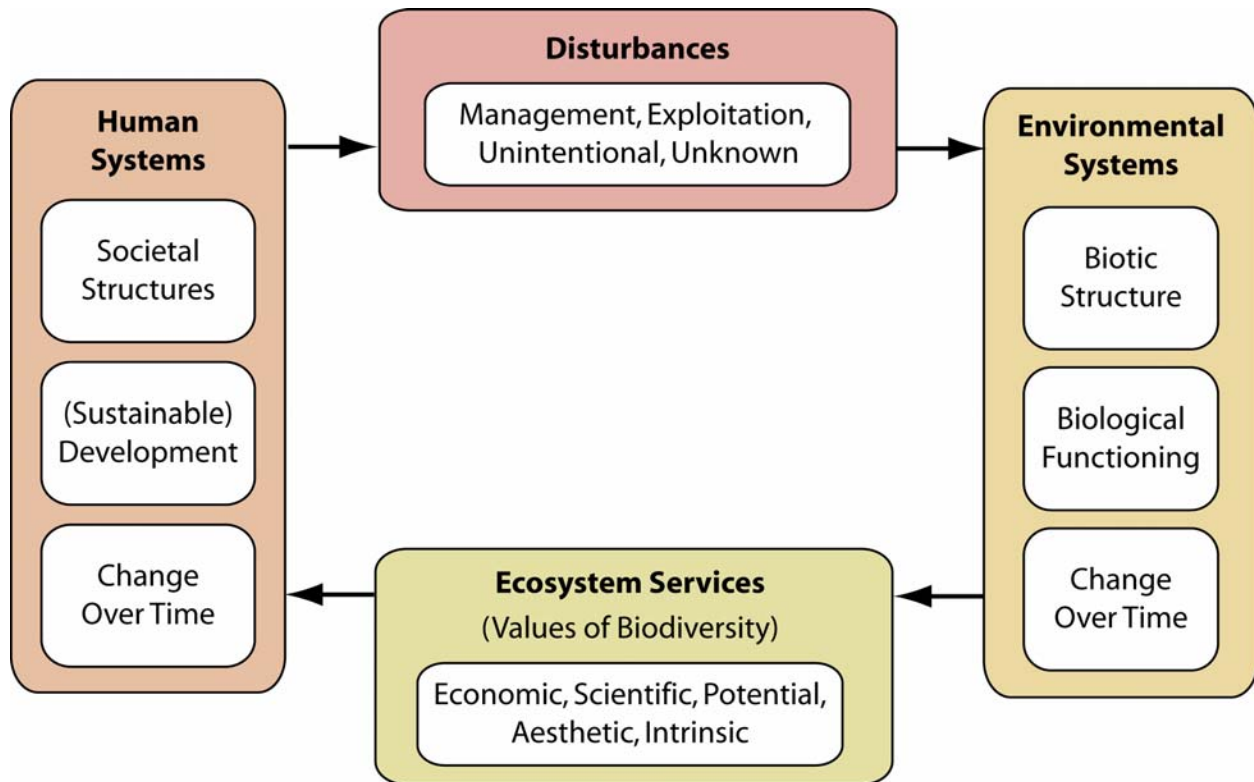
Human Systems

Societal Structures

(Sustainable) Development

Change Over Time

Disturbances

Management, Exploitation, Unintentional, Unknown

Environmental Systems

Biotic Structure

Biological Functioning

Change Over Time

Ecosystem Services

(Values of Biodiversity)

Economic, Scientific, Potential, Aesthetic, Intrinsic